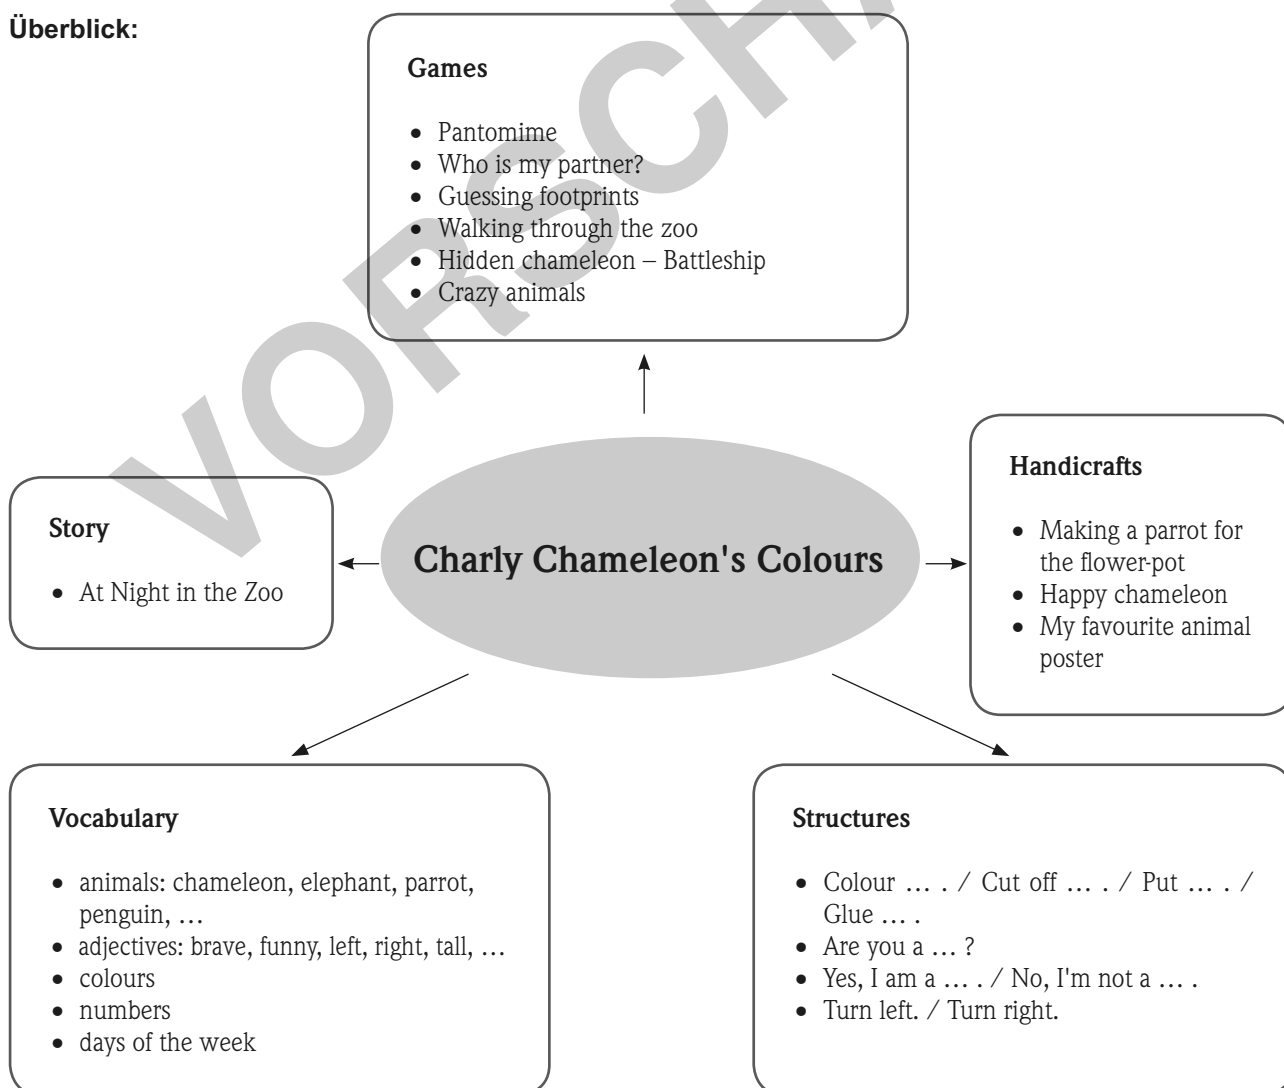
Überblick:

VORSCHAU

Games

- Pantomime
- Who is my partner?
- Guessing footprints
- Walking through the zoo
- Hidden chameleon – Battleship
- Crazy animals

Story

- At Night in the Zoo

Charly Chameleon's Colours

Handicrafts

- Making a parrot for the flower-pot
- Happy chameleon
- My favourite animal poster

Vocabulary

- animals: chameleon, elephant, parrot, penguin, …
- adjectives: brave, funny, left, right, tall, …
- colours
- numbers
- days of the week

Structures

- Colour … . / Cut off … . / Put … . / Glue … .
- Are you a … ?
- Yes, I am a … . / No, I'm not a … .
- Turn left. / Turn right.